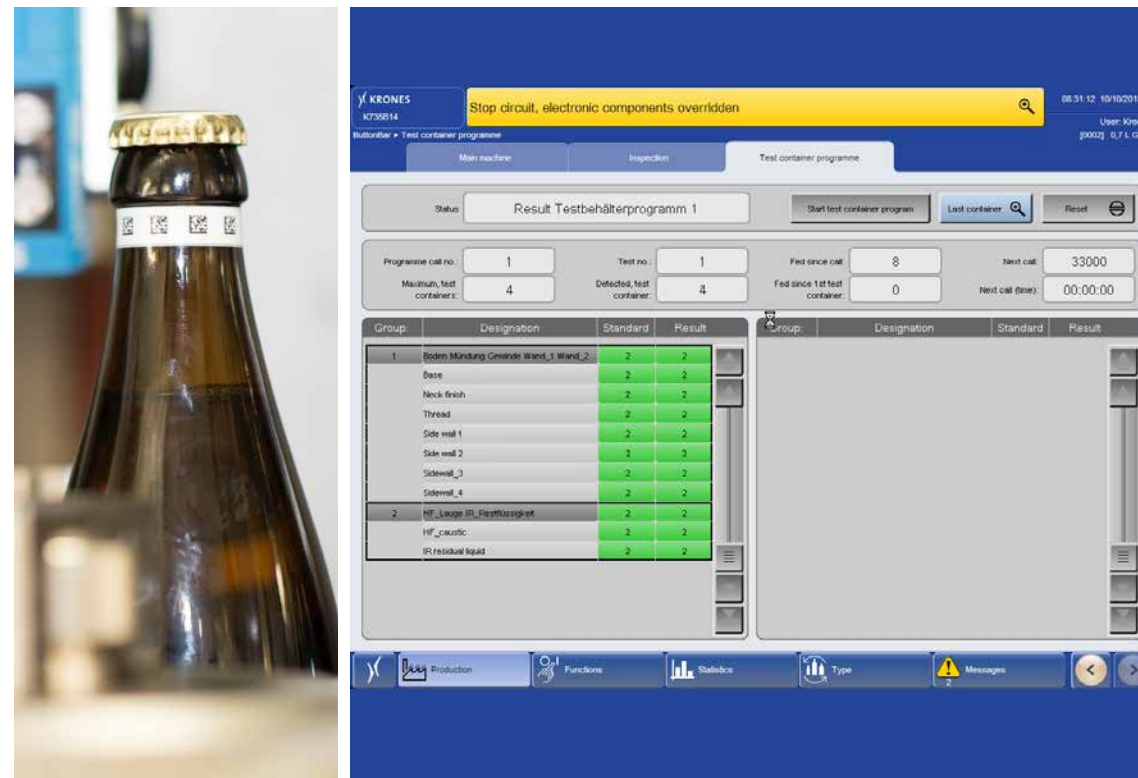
KRONES
K735B14

Stop circuit, electronic components overridden

08:31:12 10/10/201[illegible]
User: Kr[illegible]
[0002] 0,7 L G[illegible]

Buttonbar ▸ Test container programme

Main machine | Inspection | Test container programme

Status: Result Testbehälterprogramm 1

Start test container program
Last container
Reset

Programme call no.: 1
Maximum, test containers: 4
Test no.: 1
Detected, test container: 4
Fed since call: 8
Fed since 1st test container: 0
Next call: 33000
Next call (time): 00:00:00

| Group | Designation | Standard | Result |
|---|---|---|---|
| 1 | Boden Mündung Gewinde Wand_1 Wand_2 | 2 | 2 |
| | Base | 2 | 2 |
| | Neck finish | 2 | 2 |
| | Thread | 2 | 2 |
| | Side wall 1 | 2 | 2 |
| | Side wall 2 | 2 | 2 |
| | Sidewall_3 | 2 | 2 |
| | Sidewall_4 | 2 | 2 |
| 2 | HF_Lauge IR_Restflüssigkeit | 2 | 2 |
| | HF_caustic | 2 | 2 |
| | IR residual liquid | 2 | 2 |

| Group | Designation | Standard | Result |
|---|---|---|---|

Production
Functions
Statistics
Type
Messages
2